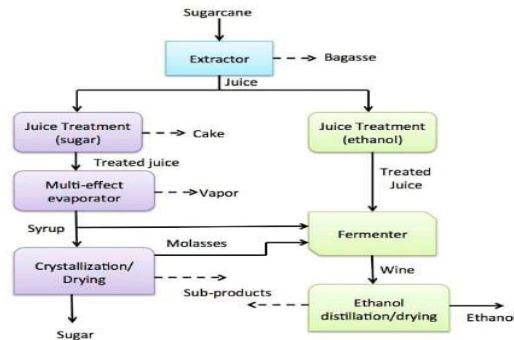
Sugarcane

Extractor

Bagasse

Juice

Juice Treatment (sugar)

Cake

Juice Treatment (ethanol)

Treated juice

Multi-effect evaporator

Vapor

Treated Juice

Syrup

Fermenter

Molasses

Crystallization/ Drying

Wine

Sub-products

Ethanol distillation/drying

Ethano

Sugar